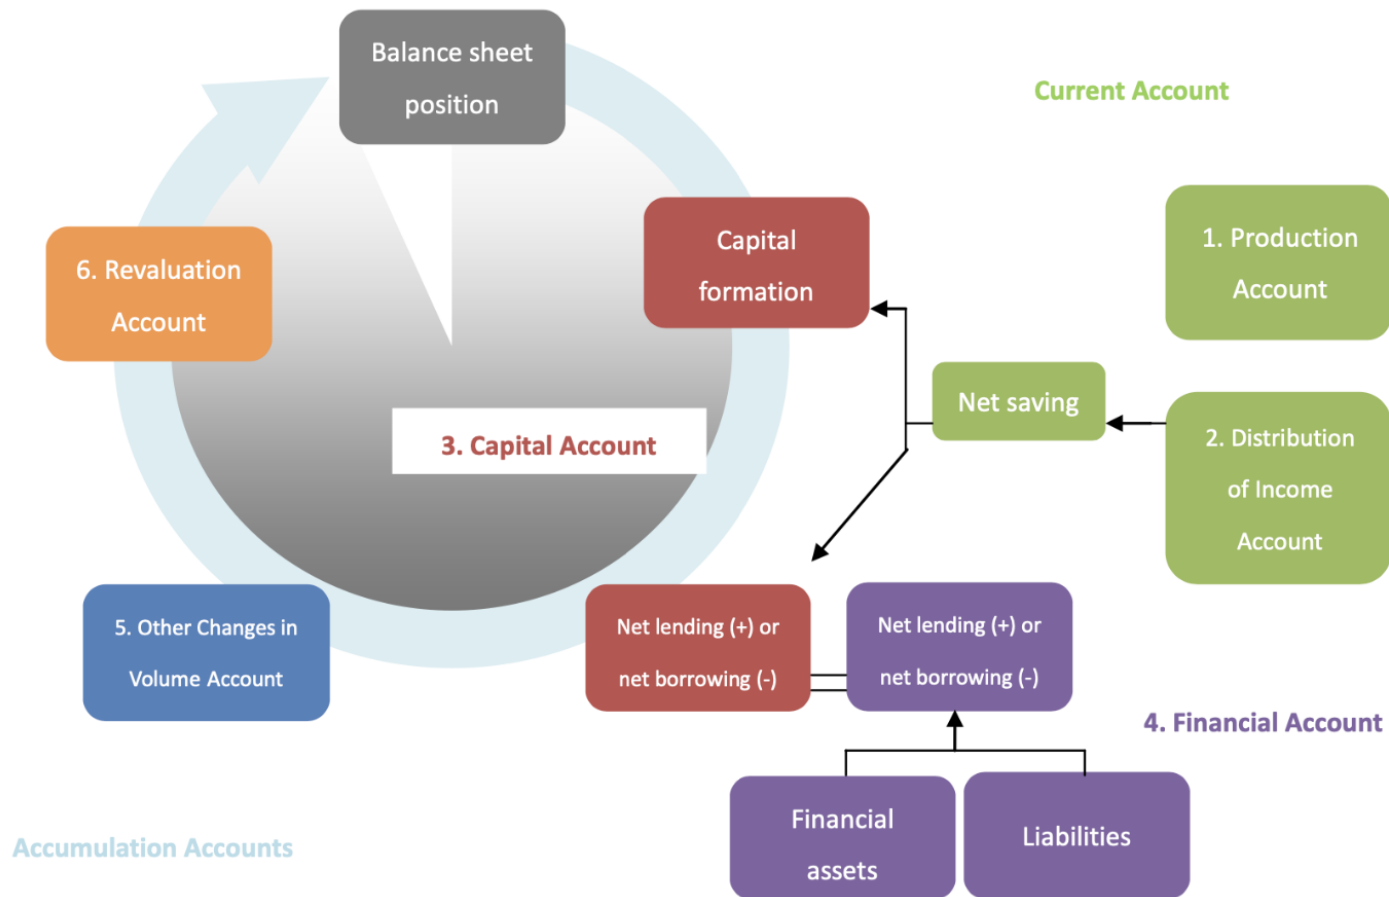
Balance sheet position

Current Account

6. Revaluation Account

Capital formation

1. Production Account

Net saving

3. Capital Account

2. Distribution of Income Account

5. Other Changes in Volume Account

Net lending (+) or net borrowing (-)

Net lending (+) or net borrowing (-)

4. Financial Account

Financial assets

Liabilities

Accumulation Accounts